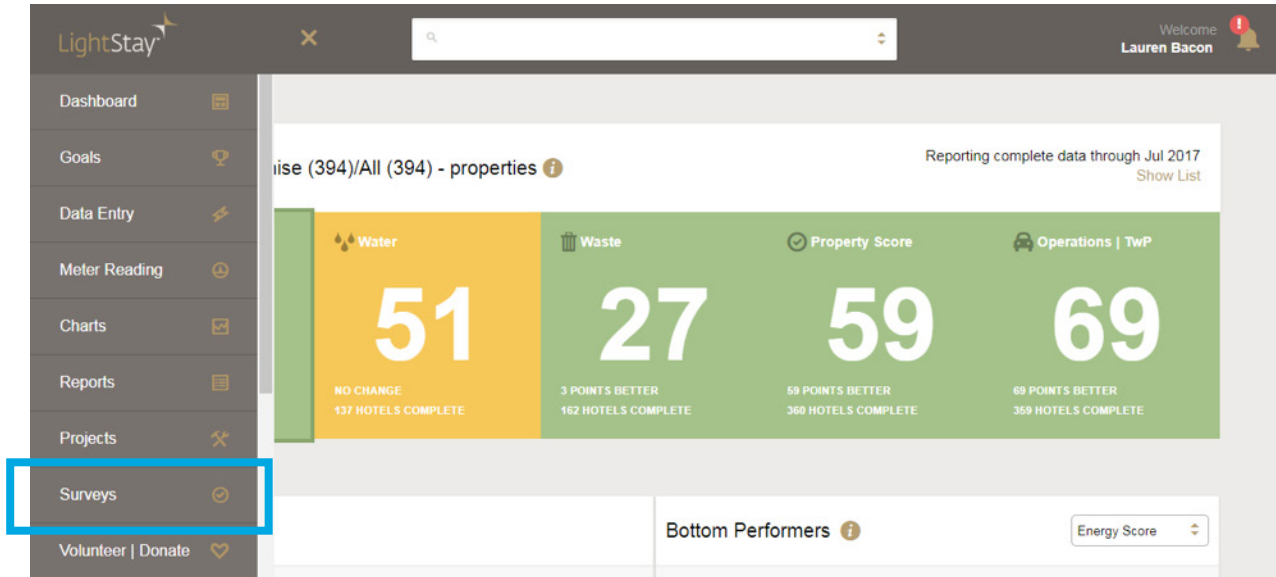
LightStay

Welcome
Lauren Bacon

Dashboard
Goals
Data Entry
Meter Reading
Charts
Reports
Projects
Surveys
Volunteer | Donate

ise (394)/All (394) - properties

Reporting complete data through Jul 2017
Show List

Water
51
NO CHANGE
137 HOTELS COMPLETE

Waste
27
3 POINTS BETTER
162 HOTELS COMPLETE

Property Score
59
59 POINTS BETTER
360 HOTELS COMPLETE

Operations | TwP
69
69 POINTS BETTER
359 HOTELS COMPLETE

Bottom Performers

Energy Score